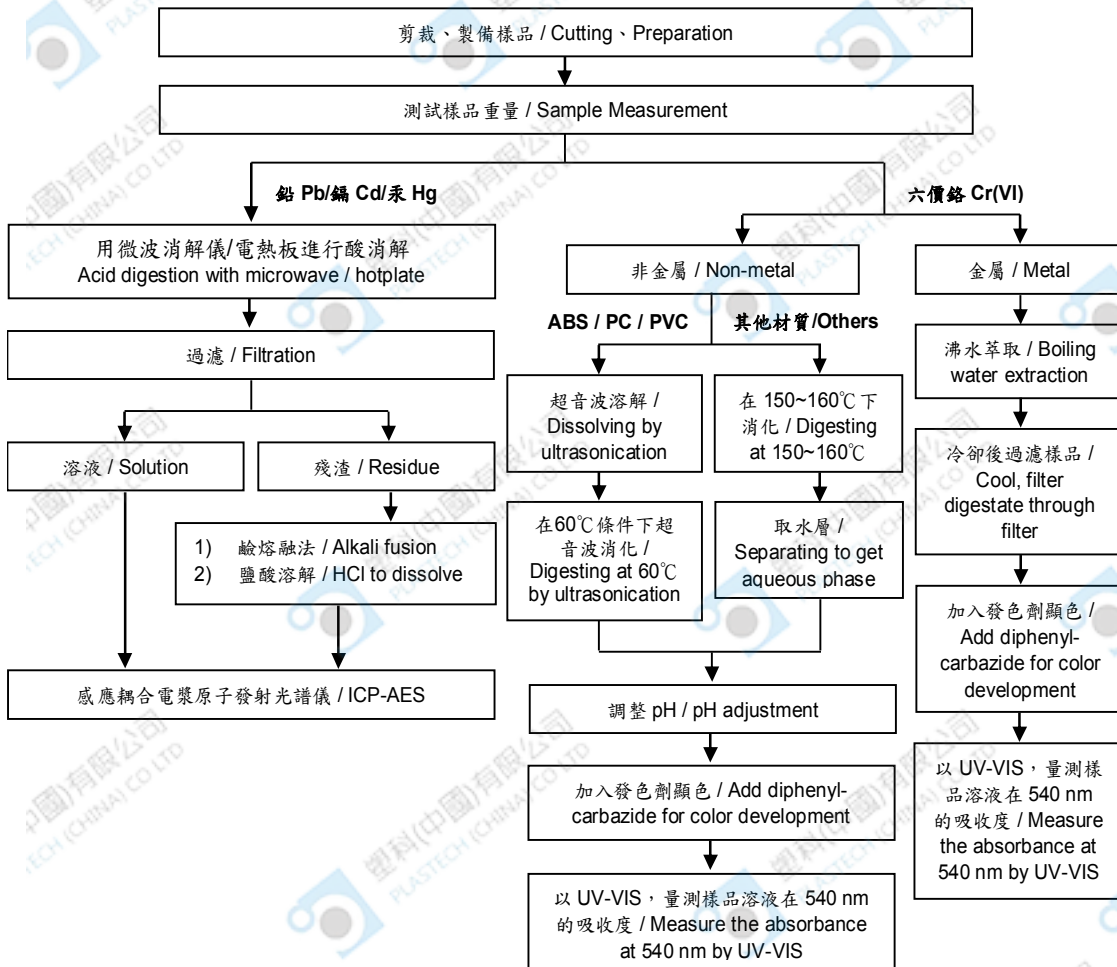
剪裁、製備樣品 / Cutting、Preparation

測試樣品重量 / Sample Measurement

鉛 Pb/鎘 Cd/汞 Hg

六價鉻 Cr(VI)

用微波消解儀/電熱板進行酸消解 Acid digestion with microwave / hotplate

過濾 / Filtration

溶液 / Solution

殘渣 / Residue

1) 鹼熔融法 / Alkali fusion
2) 鹽酸溶解 / HCl to dissolve

感應耦合電漿原子發射光譜儀 / ICP-AES

非金屬 / Non-metal

ABS / PC / PVC

其他材質/Others

超音波溶解 / Dissolving by ultrasonication

在 150~160℃ 下消化 / Digesting at 150~160℃

在60℃條件下超音波消化 / Digesting at 60℃ by ultrasonication

取水層 / Separating to get aqueous phase

調整 pH / pH adjustment

加入發色劑顯色 / Add diphenyl-carbazide for color development

以 UV-VIS，量測樣品溶液在 540 nm 的吸收度 / Measure the absorbance at 540 nm by UV-VIS

金屬 / Metal

沸水萃取 / Boiling water extraction

冷卻後過濾樣品 / Cool, filter digestate through filter

加入發色劑顯色 / Add diphenyl-carbazide for color development

以 UV-VIS，量測樣品溶液在 540 nm 的吸收度 / Measure the absorbance at 540 nm by UV-VIS